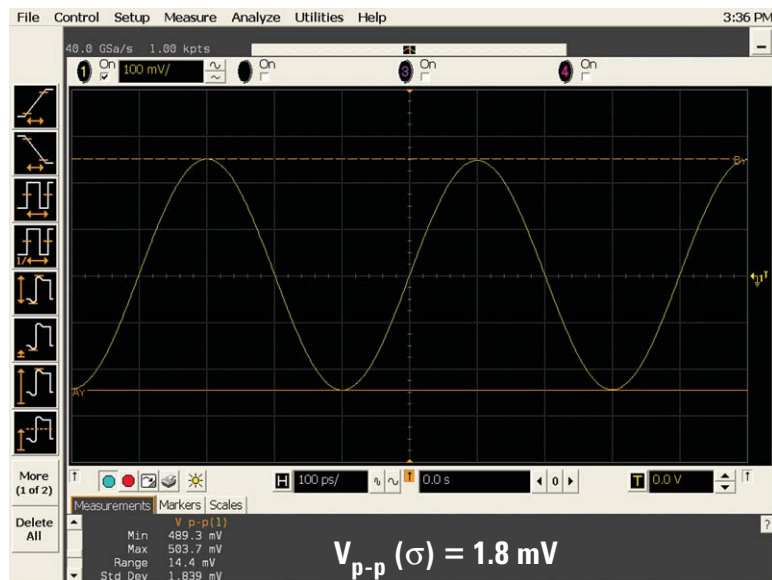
File Control Setup Measure Analyze Utilities Help 3:36 PM

40.0 GSa/s 1.00 kpts

1 On 100 mV/

2 On

3 On

4 On

By

Ay

More (1 of 2)

Delete All

T

H 100 ps/

T 0.0 s

◀ 0 ▶

T 0.0 V

T

Measurements Markers Scales

V p-p(1)

Min 489.3 mV

Max 503.7 mV

Range 14.4 mV

Std Dev 1.839 mV

$V_{p-p}$ ($\sigma$) = 1.8 mV

?